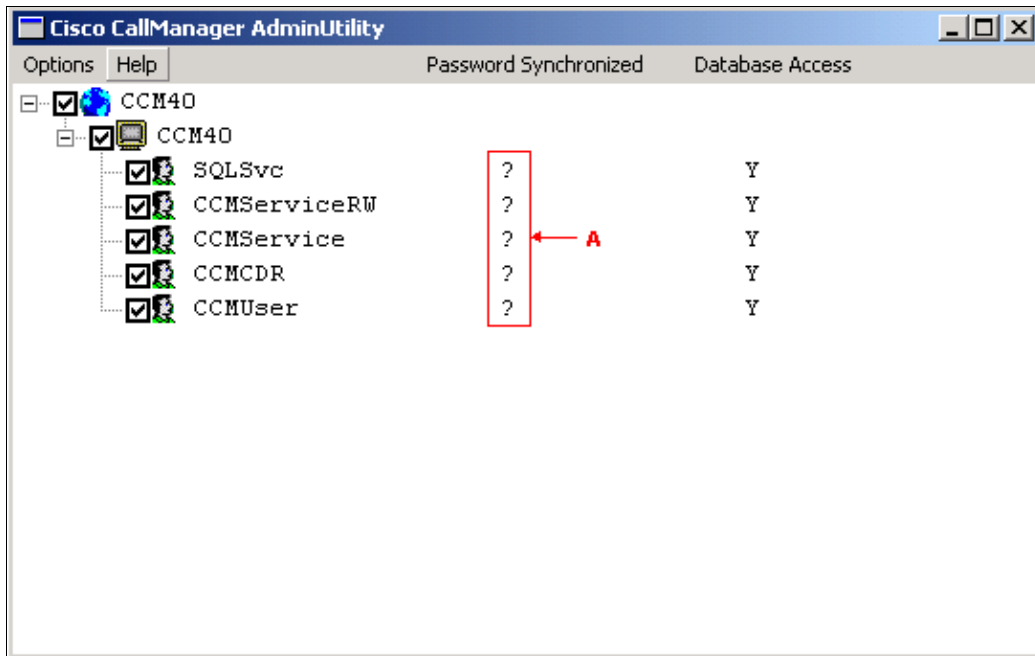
Cisco CallManager AdminUtility

Options Help Password Synchronized Database Access

CCM40
CCM40

| | Password Synchronized | Database Access |
|---|---|---|
| SQLSvc | ? | Y |
| CCMServiceRW | ? | Y |
| CCMService | ? | Y |
| CCMCDR | ? | Y |
| CCMUser | ? | Y |

A